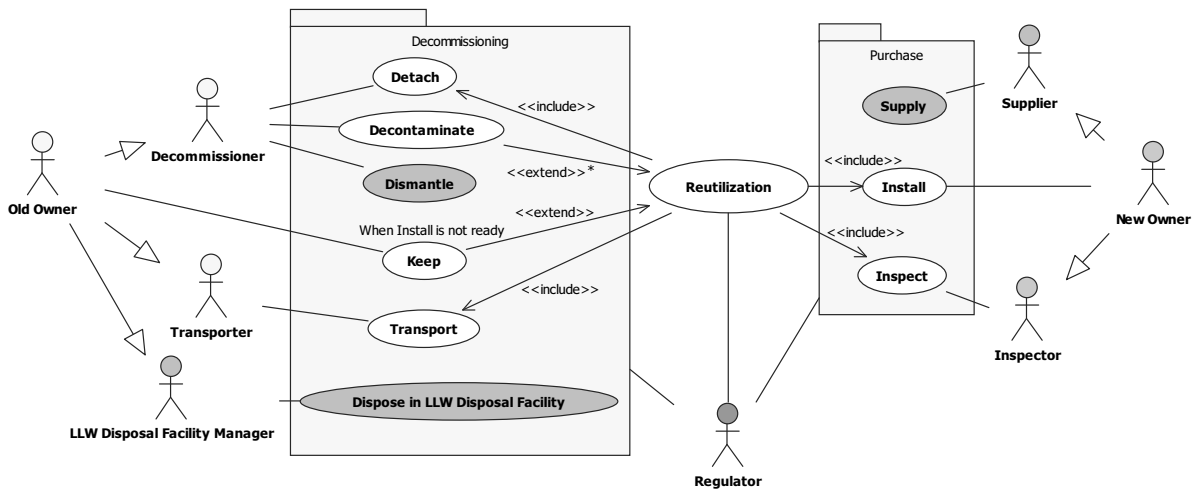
Decommissioning

Detach

Decontaminate

Dismantle

Keep

Transport

Dispose in LLW Disposal Facility

<<include>>

<<extend>>*

<<extend>>

When Install is not ready

<<include>>

Reutilization

Purchase

Supply

Install

Inspect

<<include>>

<<include>>

Old Owner

Decommissioner

Transporter

LLW Disposal Facility Manager

Regulator

Supplier

New Owner

Inspector